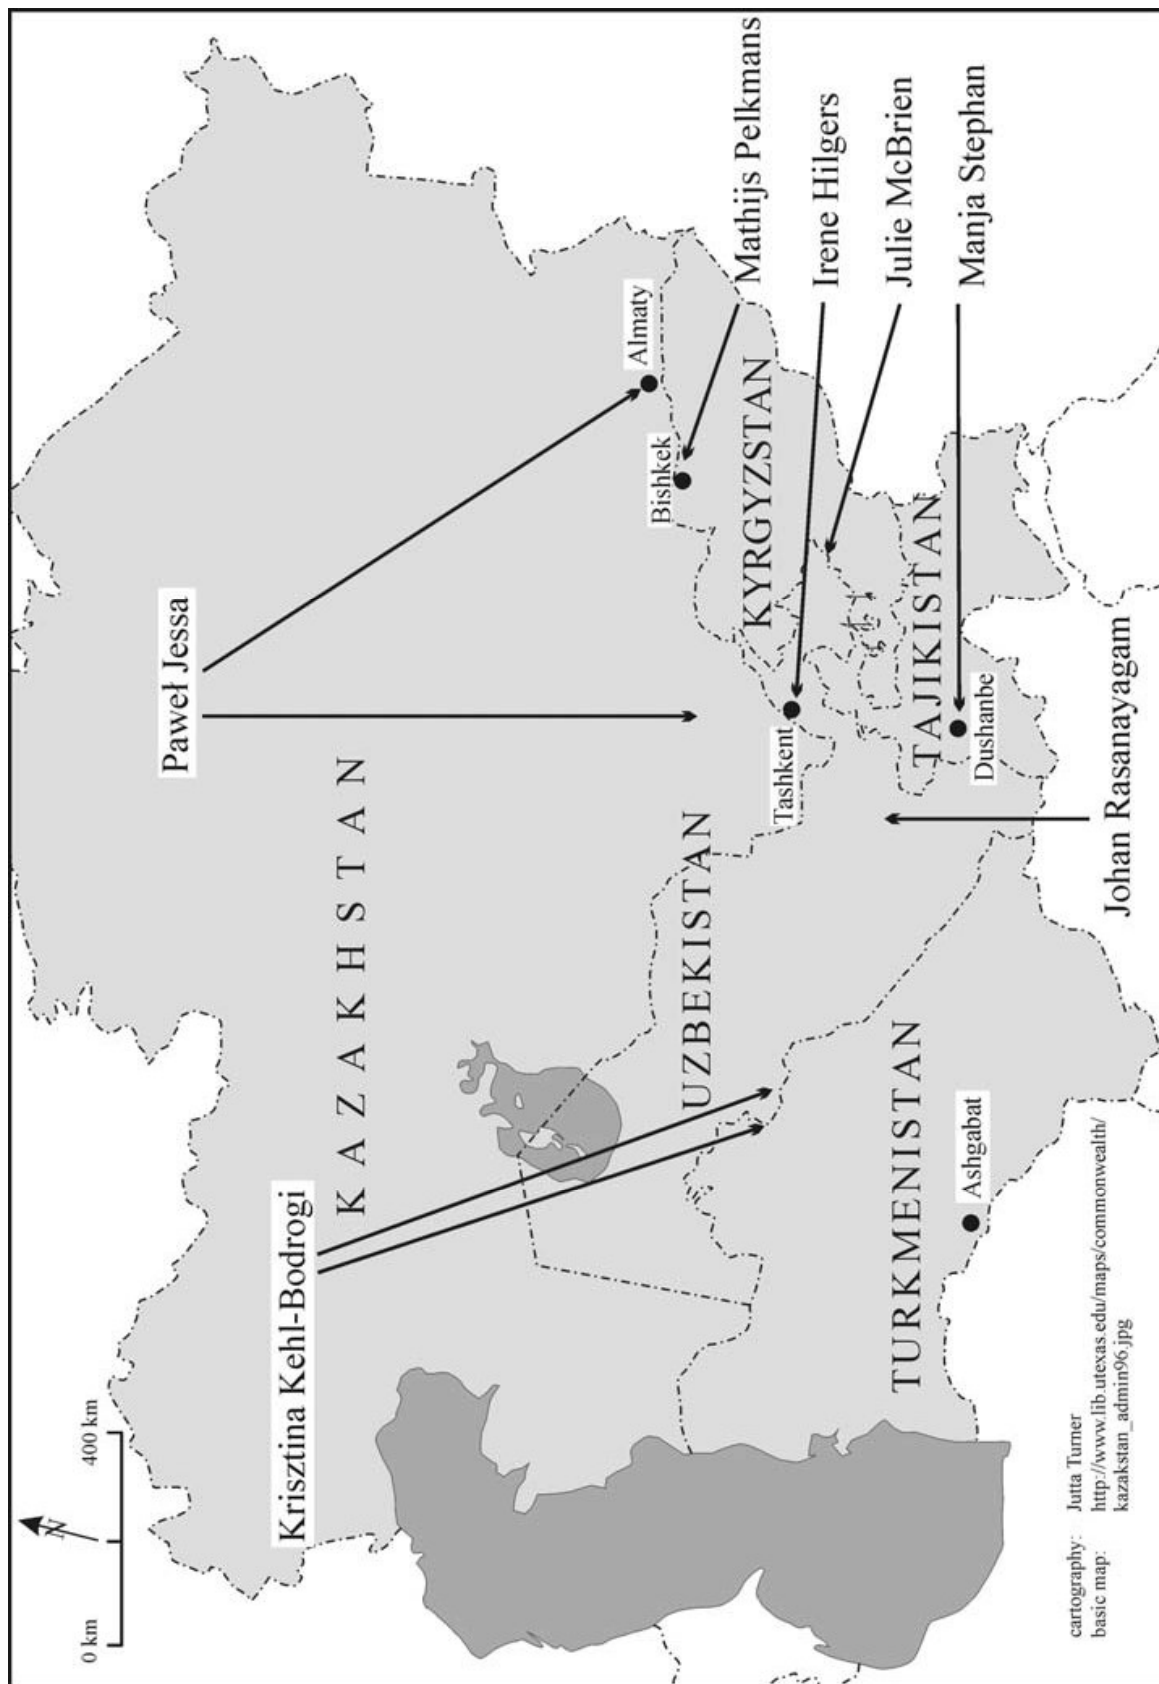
Mathijs Pelkmans

Irene Hilgers

Julie McBrien

Manja Stephan

Paweł Jessa

Almaty

Bishkek

KYRGYZSTAN

TAJIKISTAN

Dushanbe

Tashkent

Johan Rasanayagam

K A Z A K H S T A N

UZBEKISTAN

TURKMENISTAN

Ashgabat

Krisztina Kehl-Bodrogi

0 km

400 km

N

cartography: Jutta Turner
basic map: http://www.lib.utexas.edu/maps/commonwealth/kazakstan_admin96.jpg